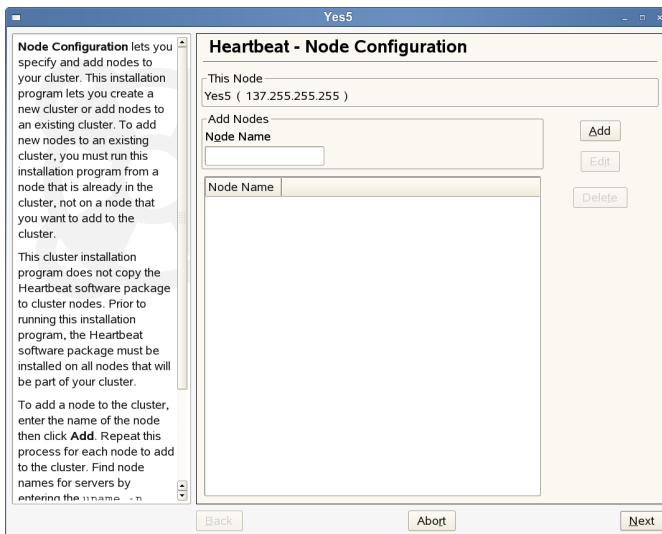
Yes5

**Node Configuration** lets you specify and add nodes to your cluster. This installation program lets you create a new cluster or add nodes to an existing cluster. To add new nodes to an existing cluster, you must run this installation program from a node that is already in the cluster, not on a node that you want to add to the cluster.

This cluster installation program does not copy the Heartbeat software package to cluster nodes. Prior to running this installation program, the Heartbeat software package must be installed on all nodes that will be part of your cluster.

To add a node to the cluster, enter the name of the node then click **Add**. Repeat this process for each node to add to the cluster. Find node names for servers by entering the uname -n

**Heartbeat - Node Configuration**

This Node

Yes5 ( 137.255.255.255 )

Add Nodes

Node Name

Add

Edit

Delete

Node Name

Back

Abort

Next